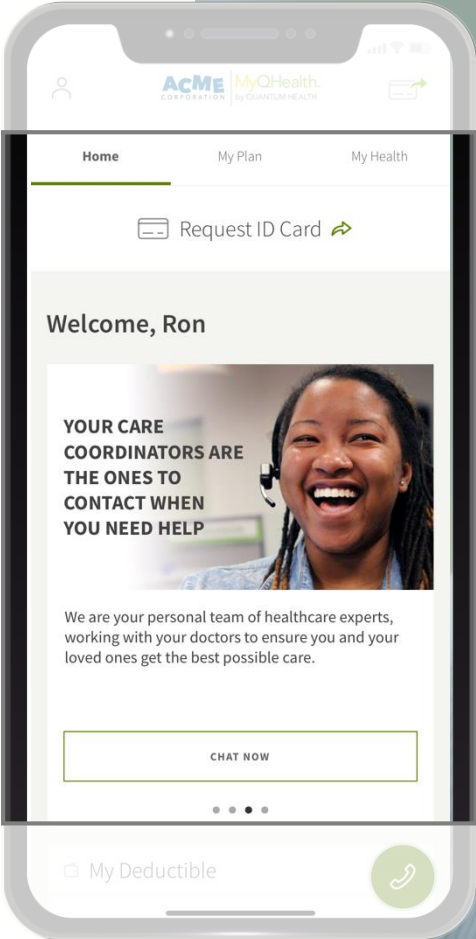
ACME CORPORATION | MyQHealth by QUANTUM HEALTH

Home | My Plan | My Health

Request ID Card

Welcome, Ron

YOUR CARE COORDINATORS ARE THE ONES TO CONTACT WHEN YOU NEED HELP

We are your personal team of healthcare experts, working with your doctors to ensure you and your loved ones get the best possible care.

CHAT NOW

My Deductible